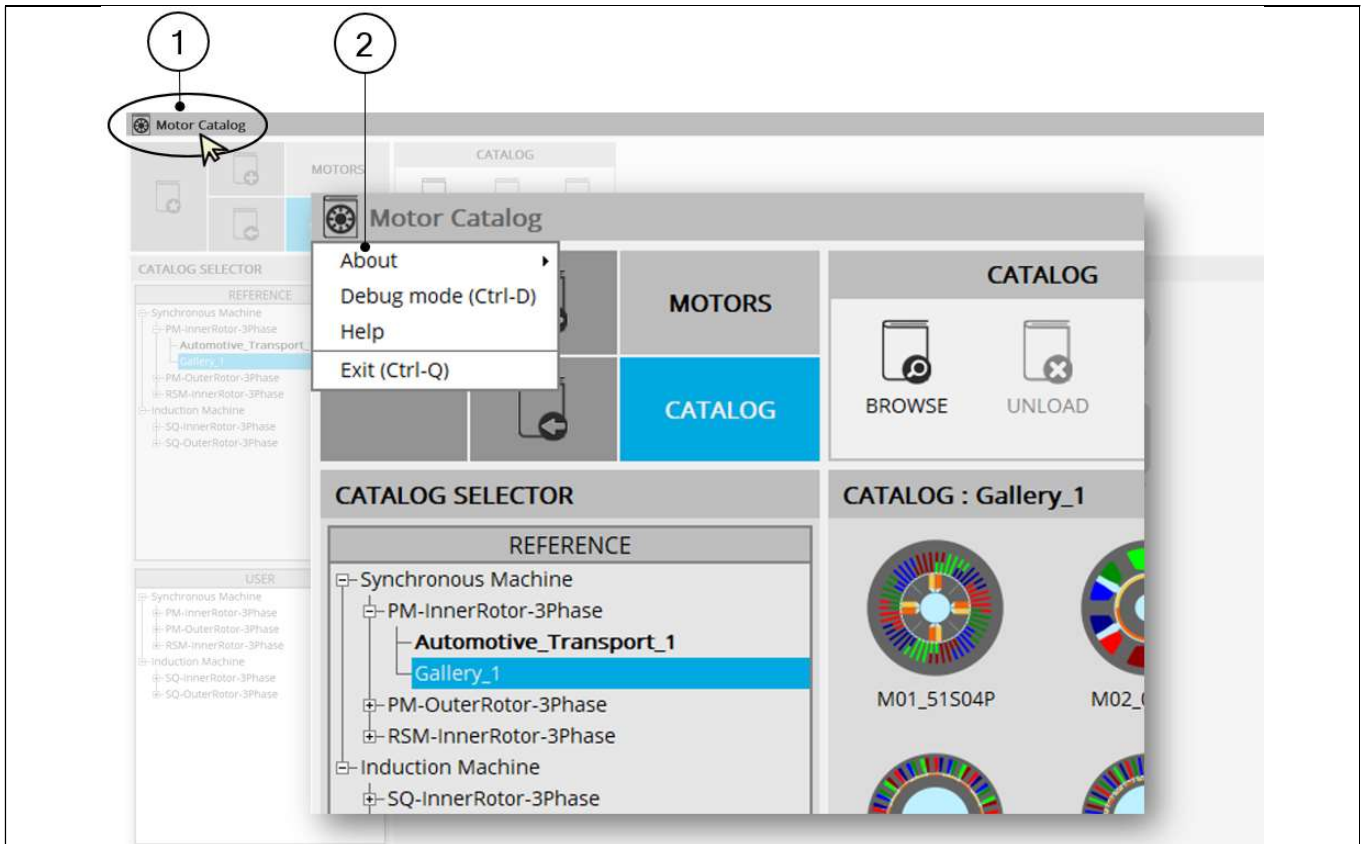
1

2

Motor Catalog

MOTORS

CATALOG

CATALOG SELECTOR

REFERENCE
Synchronous Machine
PM-InnerRotor-3Phase
Automotive_Transport_
Gallery_1
PM-OuterRotor-3Phase
RSM-InnerRotor-3Phase
Induction Machine
SQ-InnerRotor-3Phase
SQ-OuterRotor-3Phase

USER
Synchronous Machine
PM-InnerRotor-3Phase
PM-OuterRotor-3Phase
RSM-InnerRotor-3Phase
Induction Machine
SQ-InnerRotor-3Phase
SQ-OuterRotor-3Phase

Motor Catalog

About
Debug mode (Ctrl-D)
Help
Exit (Ctrl-Q)

MOTORS

CATALOG

CATALOG

BROWSE

UNLOAD

CATALOG SELECTOR

REFERENCE
Synchronous Machine
PM-InnerRotor-3Phase
Automotive_Transport_1
Gallery_1
PM-OuterRotor-3Phase
RSM-InnerRotor-3Phase
Induction Machine
SQ-InnerRotor-3Phase

CATALOG : Gallery_1

M01_51S04P

M02_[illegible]